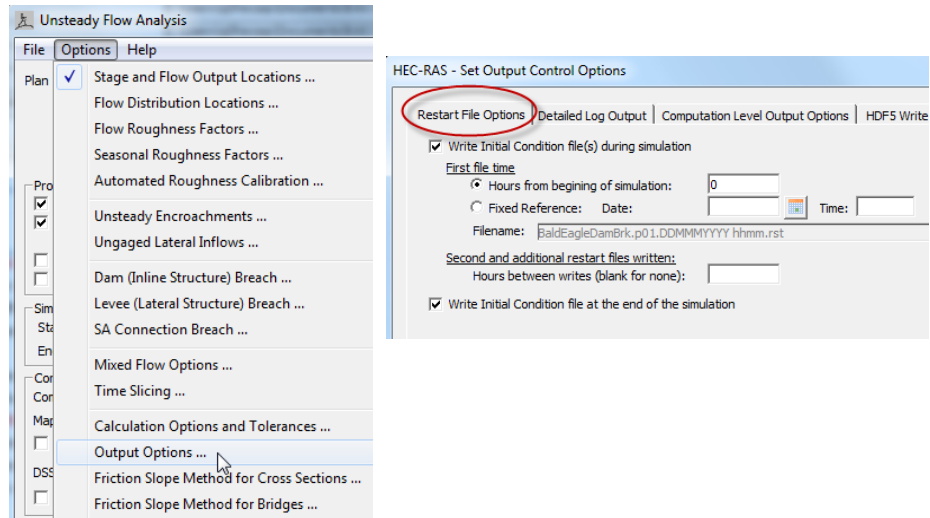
Unsteady Flow Analysis

File Options Help

Plan

Pro

Sim
Sta
En

Con
Con
Map

DSS

Stage and Flow Output Locations ...
Flow Distribution Locations ...
Flow Roughness Factors ...
Seasonal Roughness Factors ...
Automated Roughness Calibration ...
Unsteady Encroachments ...
Ungaged Lateral Inflows ...
Dam (Inline Structure) Breach ...
Levee (Lateral Structure) Breach ...
SA Connection Breach ...
Mixed Flow Options ...
Time Slicing ...
Calculation Options and Tolerances ...
Output Options ...
Friction Slope Method for Cross Sections ...
Friction Slope Method for Bridges ...

HEC-RAS - Set Output Control Options

Restart File Options | Detailed Log Output | Computation Level Output Options | HDF5 Write

Write Initial Condition file(s) during simulation

First file time
Hours from begining of simulation: 0
Fixed Reference: Date: Time:
Filename: BaldEagleDamBrk.p01.DDMMMYYYY hhmm.rst

Second and additional restart files written:
Hours between writes (blank for none):

Write Initial Condition file at the end of the simulation